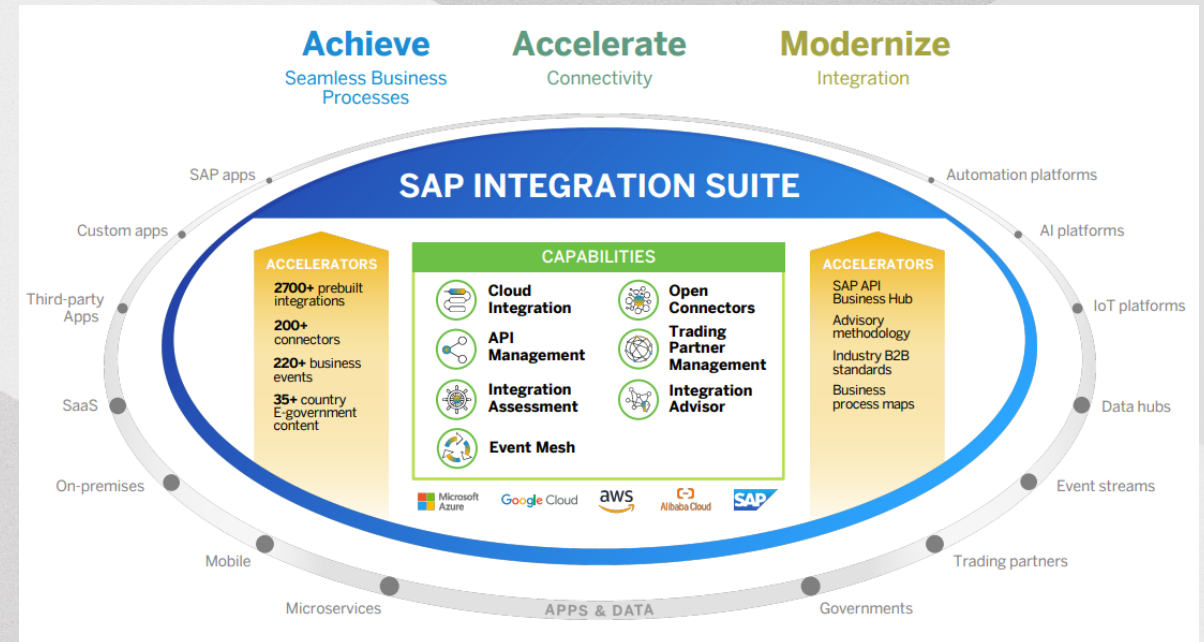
Achieve
Seamless Business Processes

Accelerate
Connectivity

Modernize
Integration

SAP apps
Custom apps
Third-party Apps
SaaS
On-premises
Mobile
Microservices

Automation platforms
AI platforms
IoT platforms
Data hubs
Event streams
Trading partners
Governments

SAP INTEGRATION SUITE

ACCELERATORS
2700+ prebuilt integrations
200+ connectors
220+ business events
35+ country E-government content

CAPABILITIES
Cloud Integration
API Management
Integration Assessment
Event Mesh
Open Connectors
Trading Partner Management
Integration Advisor

ACCELERATORS
SAP API Business Hub
Advisory methodology
Industry B2B standards
Business process maps

Microsoft Azure
Google Cloud
aws
Alibaba Cloud
SAP

APPS & DATA